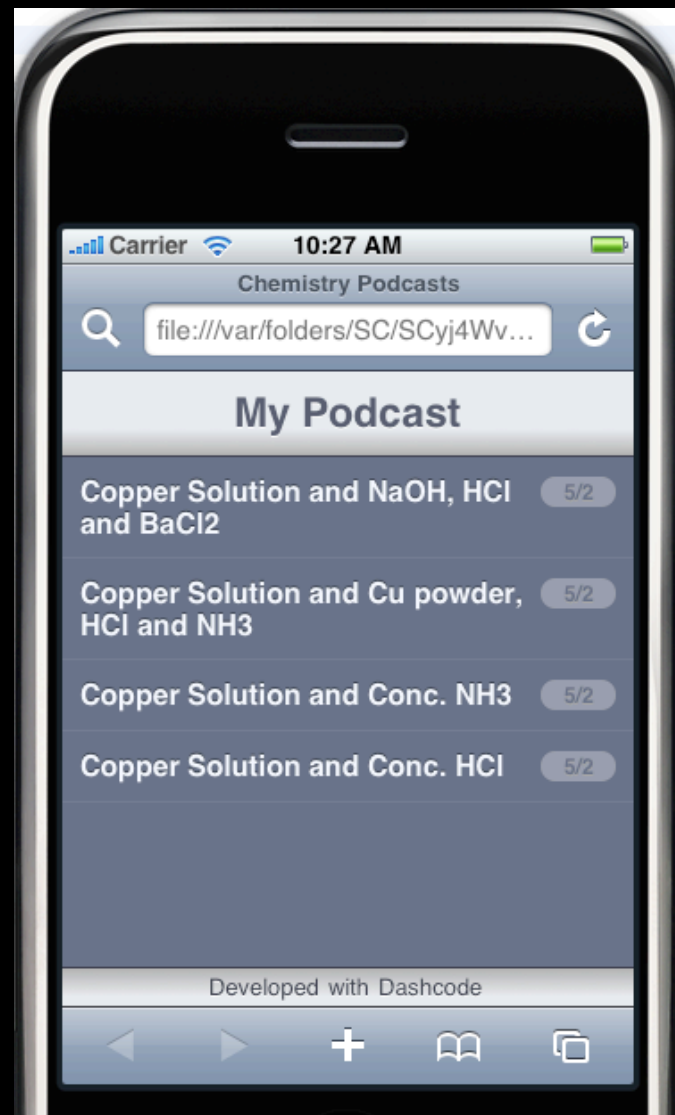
Carrier 10:27 AM

Chemistry Podcasts

file:///var/folders/SC/SCyj4Wv...

My Podcast

Copper Solution and NaOH, HCl and BaCl2 5/2

Copper Solution and Cu powder, HCl and NH3 5/2

Copper Solution and Conc. NH3 5/2

Copper Solution and Conc. HCl 5/2

Developed with Dashcode